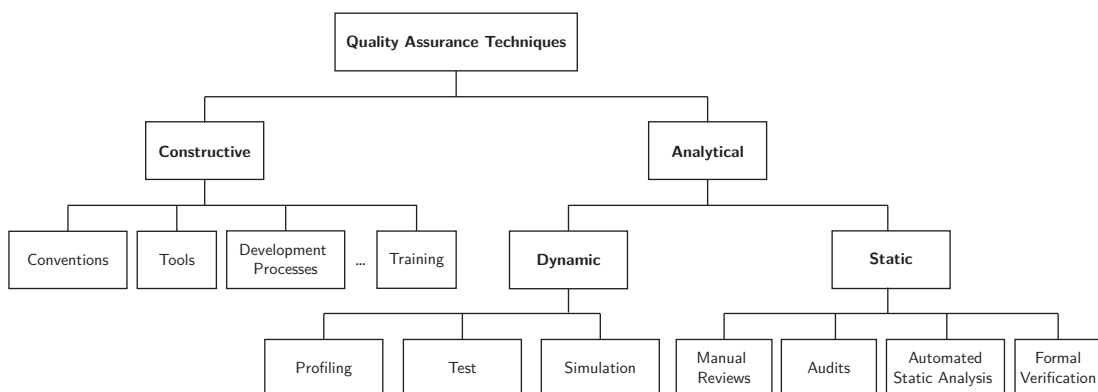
Quality Assurance Techniques

Constructive

Analytical

Conventions

Tools

Development Processes

...

Training

Dynamic

Static

Profiling

Test

Simulation

Manual Reviews

Audits

Automated Static Analysis

Formal Verification